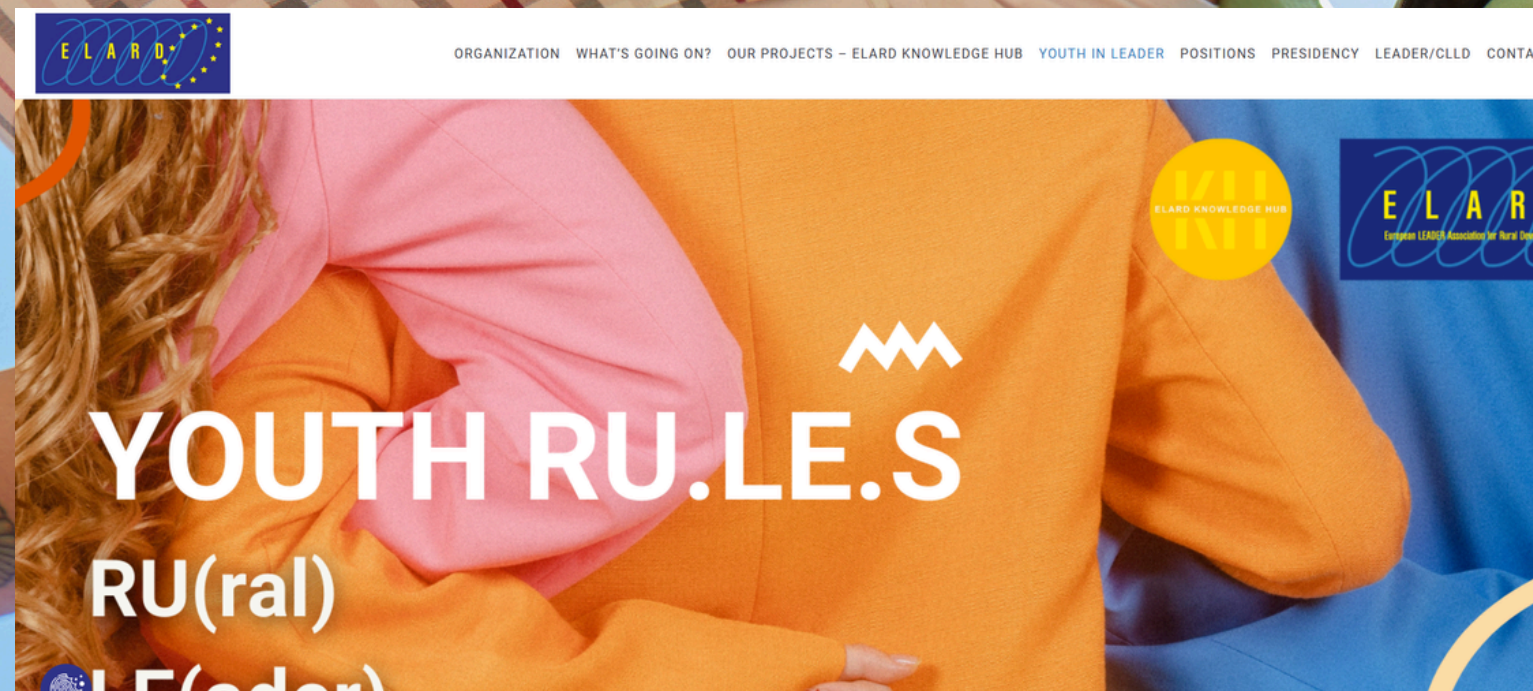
E L A R D

ORGANIZATION WHAT'S GOING ON? OUR PROJECTS – ELARD KNOWLEDGE HUB YOUTH IN LEADER POSITIONS PRESIDENCY LEADER/CLLD CONTA

KH
ELARD KNOWLEDGE HUB

E L A R
European LEADER Association for Rural De

YOUTH RU.LE.S

RU(ral)

LE(ader)